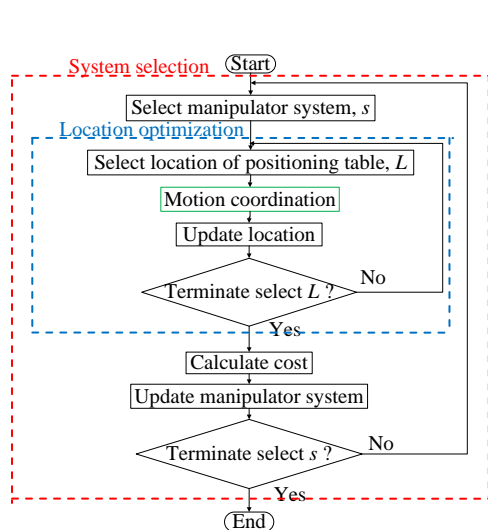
System selection

Start

Select manipulator system, $s$

Location optimization

Select location of positioning table, $L$

Motion coordination

Update location

Terminate select $L$ ?

No

Yes

Calculate cost

Update manipulator system

Terminate select $s$ ?

No

Yes

End